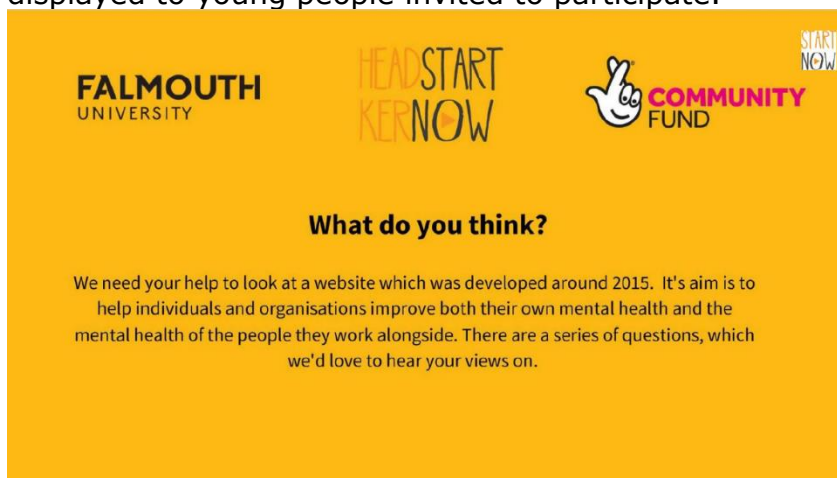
displayed to young people invited to participate.

FALMOUTH UNIVERSITY

HEADSTART KERNOW

COMMUNITY FUND

START NOW

What do you think?

We need your help to look at a website which was developed around 2015. It's aim is to help individuals and organisations improve both their own mental health and the mental health of the people they work alongside. There are a series of questions, which we'd love to hear your views on.